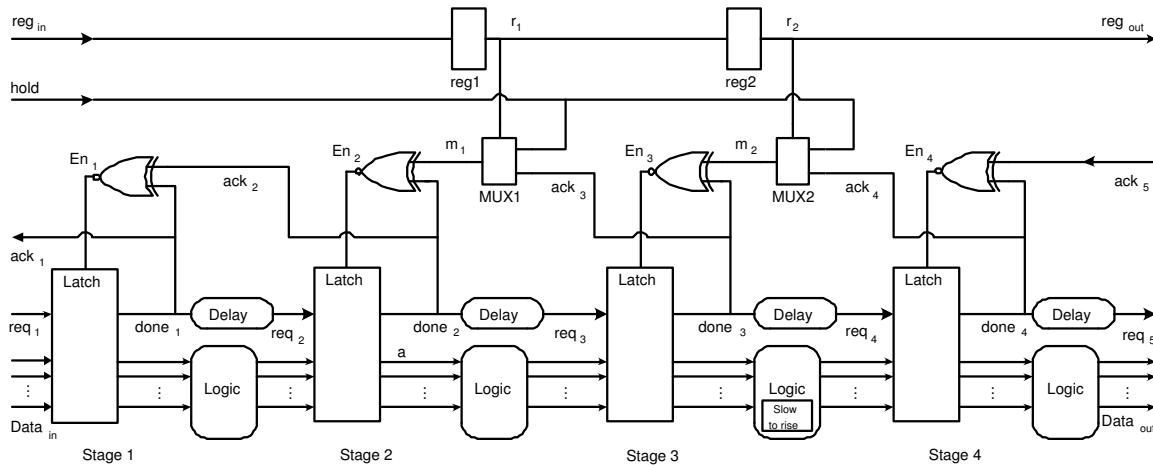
$reg_{in}$

$r_1$

$r_2$

$reg_{out}$

reg1

reg2

hold

$En_1$

$En_2$

$m_1$

$En_3$

$m_2$

$En_4$

$ack_2$

MUX1

$ack_3$

MUX2

$ack_4$

$ack_5$

$ack_1$

Latch

Latch

Latch

Latch

$req_1$

$done_1$

Delay

$req_2$

$done_2$

Delay

$req_3$

$done_3$

Delay

$req_4$

$done_4$

Delay

$req_5$

a

Logic

Logic

Logic

Slow to rise

Logic

⋮

⋮

⋮

⋮

⋮

⋮

⋮

⋮

$Data_{in}$

$Data_{out}$

Stage 1

Stage 2

Stage 3

Stage 4